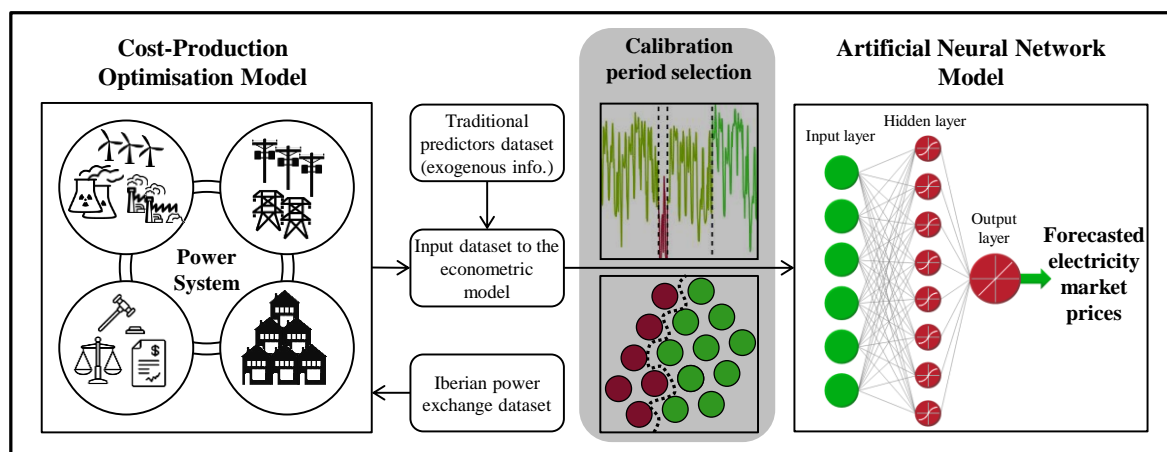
Cost-Production Optimisation Model

Power System

Traditional predictors dataset (exogenous info.)

Input dataset to the econometric model

Iberian power exchange dataset

Calibration period selection

Artificial Neural Network Model

Input layer

Hidden layer

Output layer

Forecasted electricity market prices